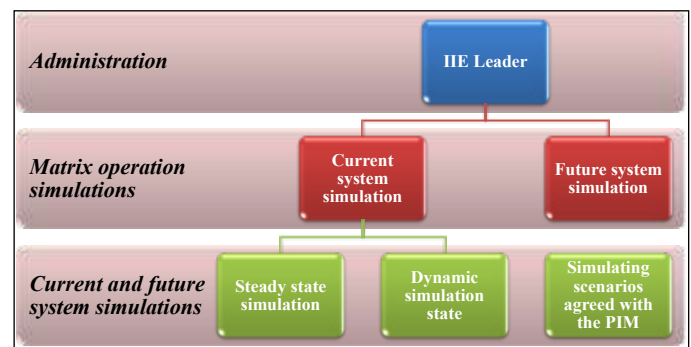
Administration

IIE Leader

Matrix operation simulations

Current system simulation

Future system simulation

Current and future system simulations

Steady state simulation

Dynamic simulation state

Simulating scenarios agreed with the PIM